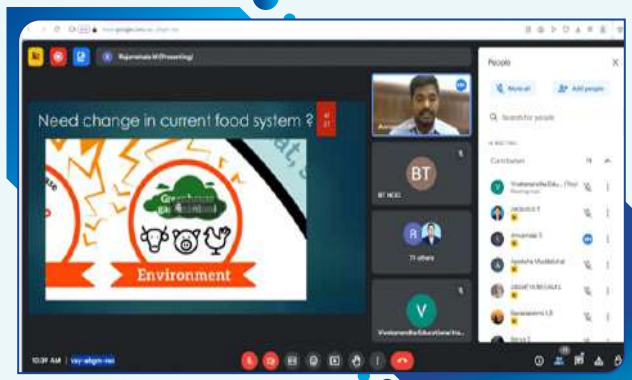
Rajaratnam M (Presenting)

Need change in current food system ?

Environment

BT

BT NGO

R

71 others

V

Vivekanandha Educational Ins...

People

Mute all

Add people

Search for people

IN MEETING

Contributors

Vivekanandha Edu... (You)

Amarnath S

10:39 AM | vay-ahgm-rao